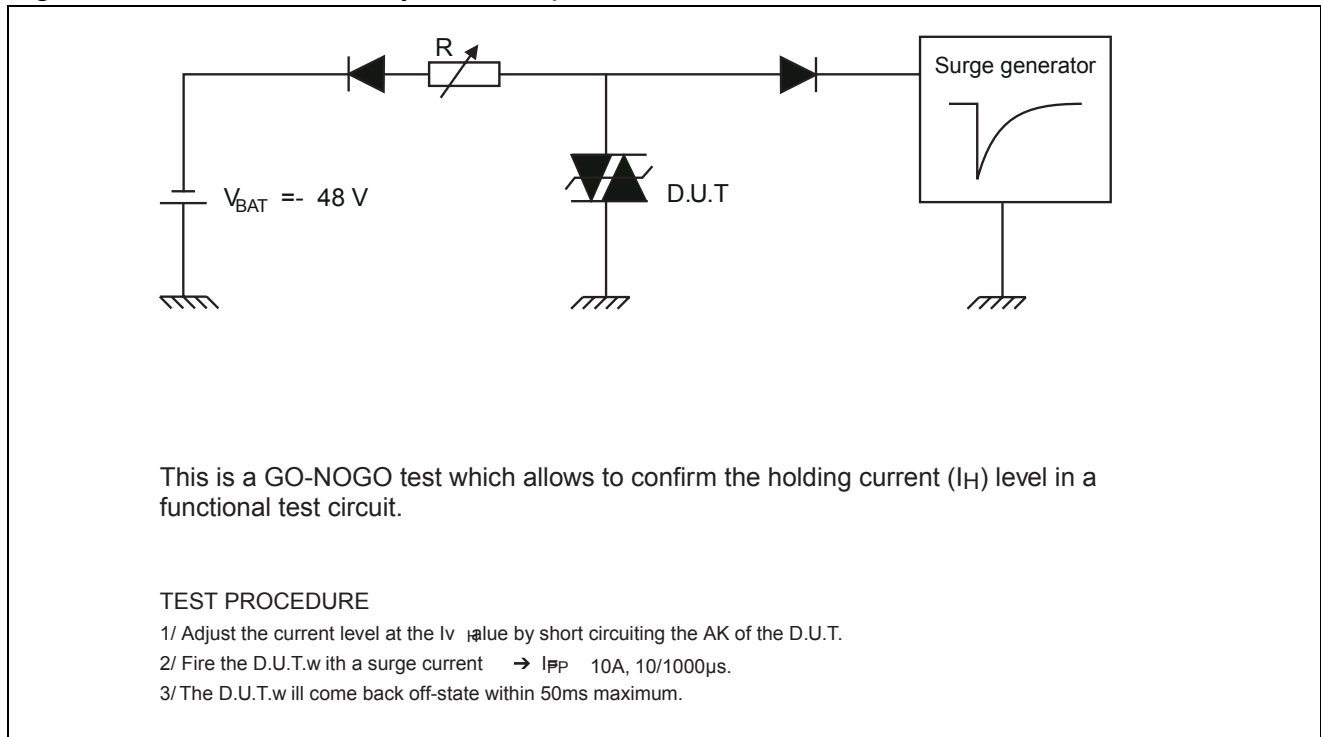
R

Surge generator

$V_{BAT}$ =- 48 V

D.U.T

This is a GO-NOGO test which allows to confirm the holding current ($I_H$) level in a functional test circuit.

TEST PROCEDURE

1/ Adjust the current level at the $I_H$ value by short circuiting the AK of the D.U.T.

2/ Fire the D.U.T.w ith a surge current → $I_{PP}$ 10A, 10/1000µs.

3/ The D.U.T.w ill come back off-state within 50ms maximum.